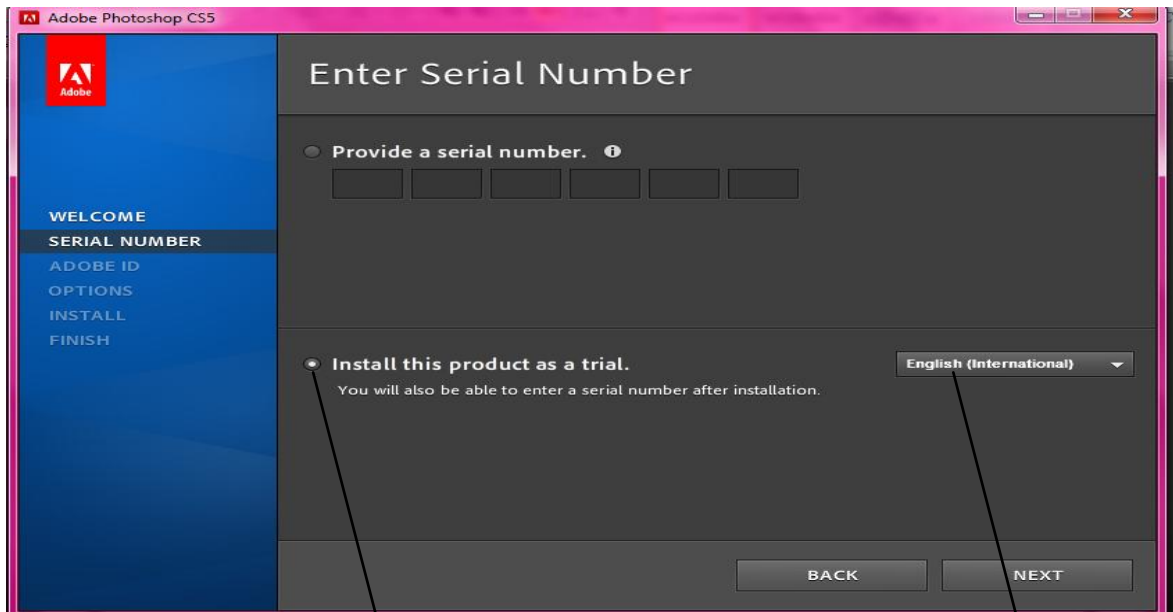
Adobe Photoshop CS5

Adobe

Enter Serial Number

Provide a serial number.

WELCOME
SERIAL NUMBER
ADOBE ID
OPTIONS
INSTALL
FINISH

Install this product as a trial.
You will also be able to enter a serial number after installation.

English (International)

BACK
NEXT